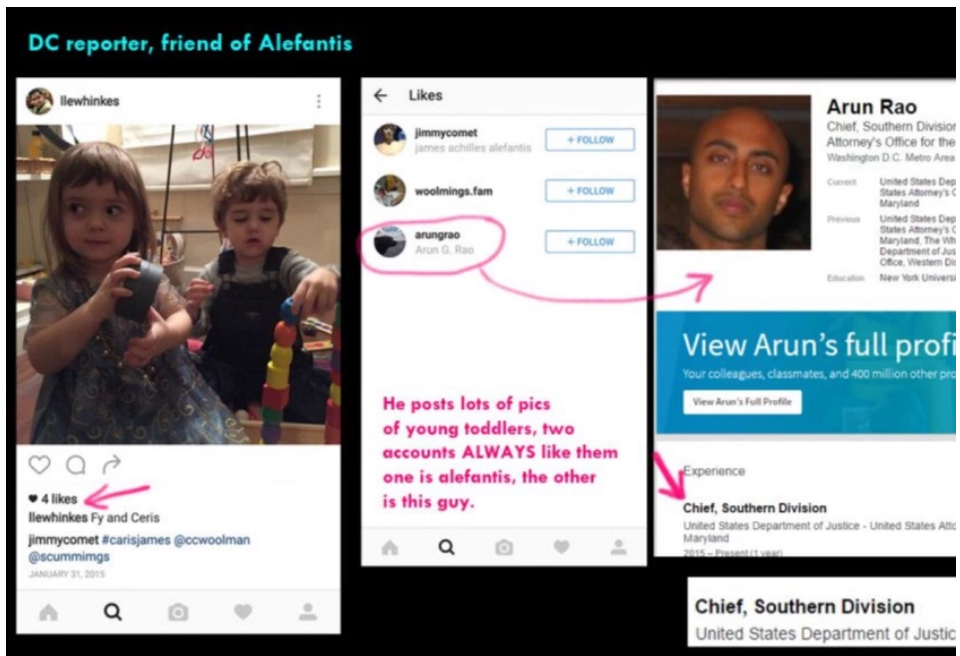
DC reporter, friend of Alefantis

llewhinkes

♥ 4 likes
llewhinkes Fy and Ceris
jimmycomet #carisjames @ccwoolman @scummimgs
JANUARY 31, 2015

Likes
jimmycomet
james achilles alefantis
+ FOLLOW
woolmings.fam
+ FOLLOW
arungrao
Arun G. Rao
+ FOLLOW

He posts lots of pics of young toddlers, two accounts ALWAYS like them one is alefantis, the other is this guy.

Arun Rao
Chief, Southern Division
Attorney's Office for the
Washington D.C. Metro Area
Current United States Dep States Attorney's Maryland
Previous United States Dep States Attorney's Maryland, The Wh Department of Jus Office, Western Di
Education New York Universi

View Arun's full profi
Your colleagues, classmates, and 400 million other pro
View Arun's Full Profile

Experience
Chief, Southern Division
United States Department of Justice - United States Atto
Maryland
2015 – Present (1 year)

Chief, Southern Division
United States Department of Justic